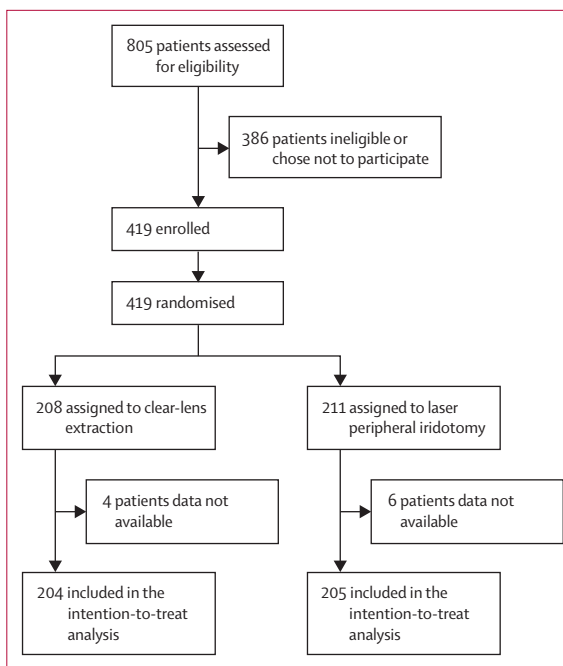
805 patients assessed for eligibility

386 patients ineligible or chose not to participate

419 enrolled

419 randomised

208 assigned to clear-lens extraction

4 patients data not available

204 included in the intention-to-treat analysis

211 assigned to laser peripheral iridotomy

6 patients data not available

205 included in the intention-to-treat analysis